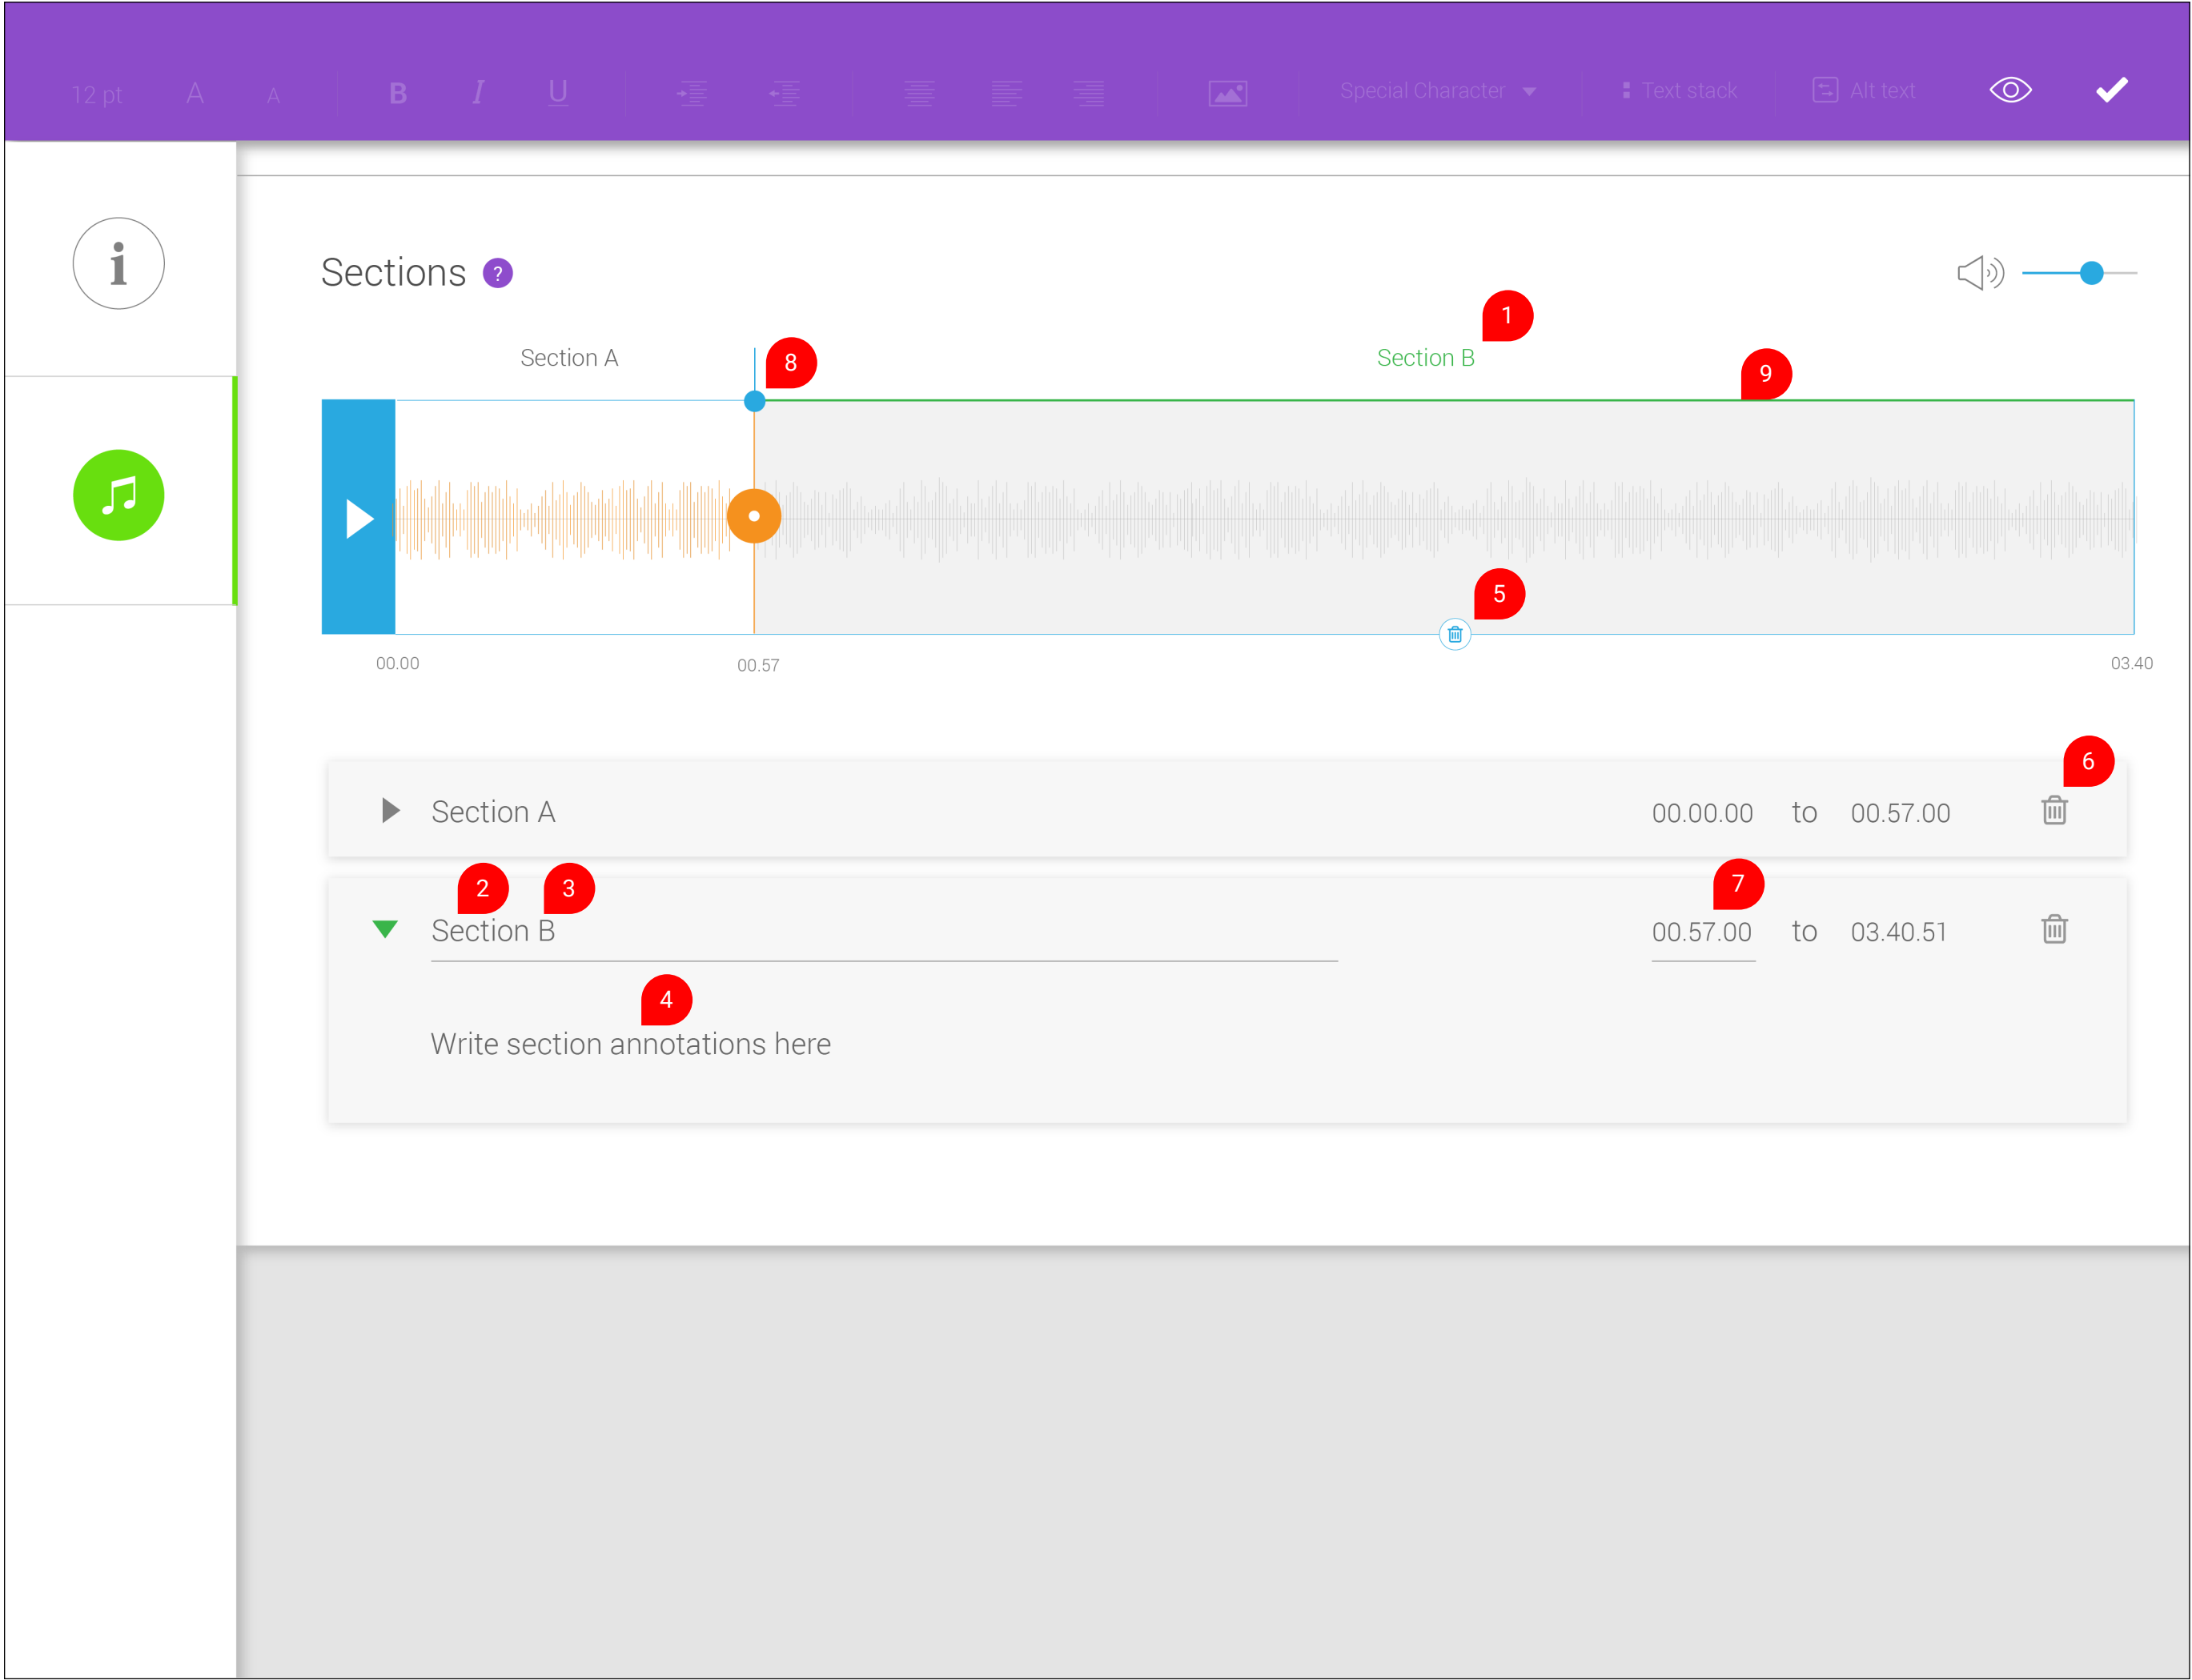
12 pt A A B I U Special Character Text stack Alt text

Sections ?

1

Section A 8 Section B 9

5

00.00 00.57 03.40

6

Section A 00.00.00 to 00.57.00

2 3 7

Section B 00.57.00 to 03.40.51

4

Write section annotations here